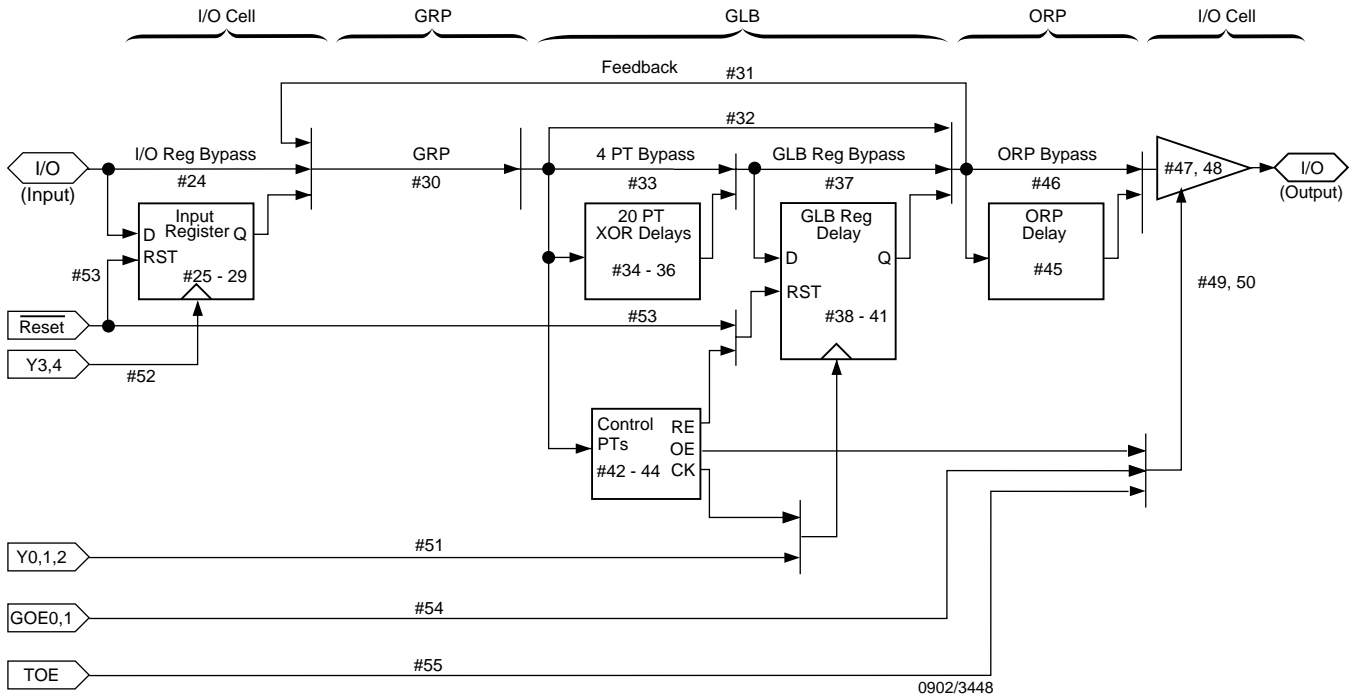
I/O Cell GRP GLB ORP I/O Cell

Feedback
#31

#32

I/O
(Input)

I/O Reg Bypass
#24

GRP
#30

4 PT Bypass
#33

GLB Reg Bypass
#37

ORP Bypass
#46

#47, 48

I/O
(Output)

Input Register
D
Q
RST
#25 - 29

#53

20 PT XOR Delays
#34 - 36

GLB Reg Delay
D
Q
RST
#38 - 41

ORP Delay
#45

#49, 50

$\overline{\text{Reset}}$

#53

Y3,4

#52

Control PTs
#42 - 44
RE
OE
CK

Y0,1,2

#51

GOE0,1

#54

TOE

#55

0902/3448